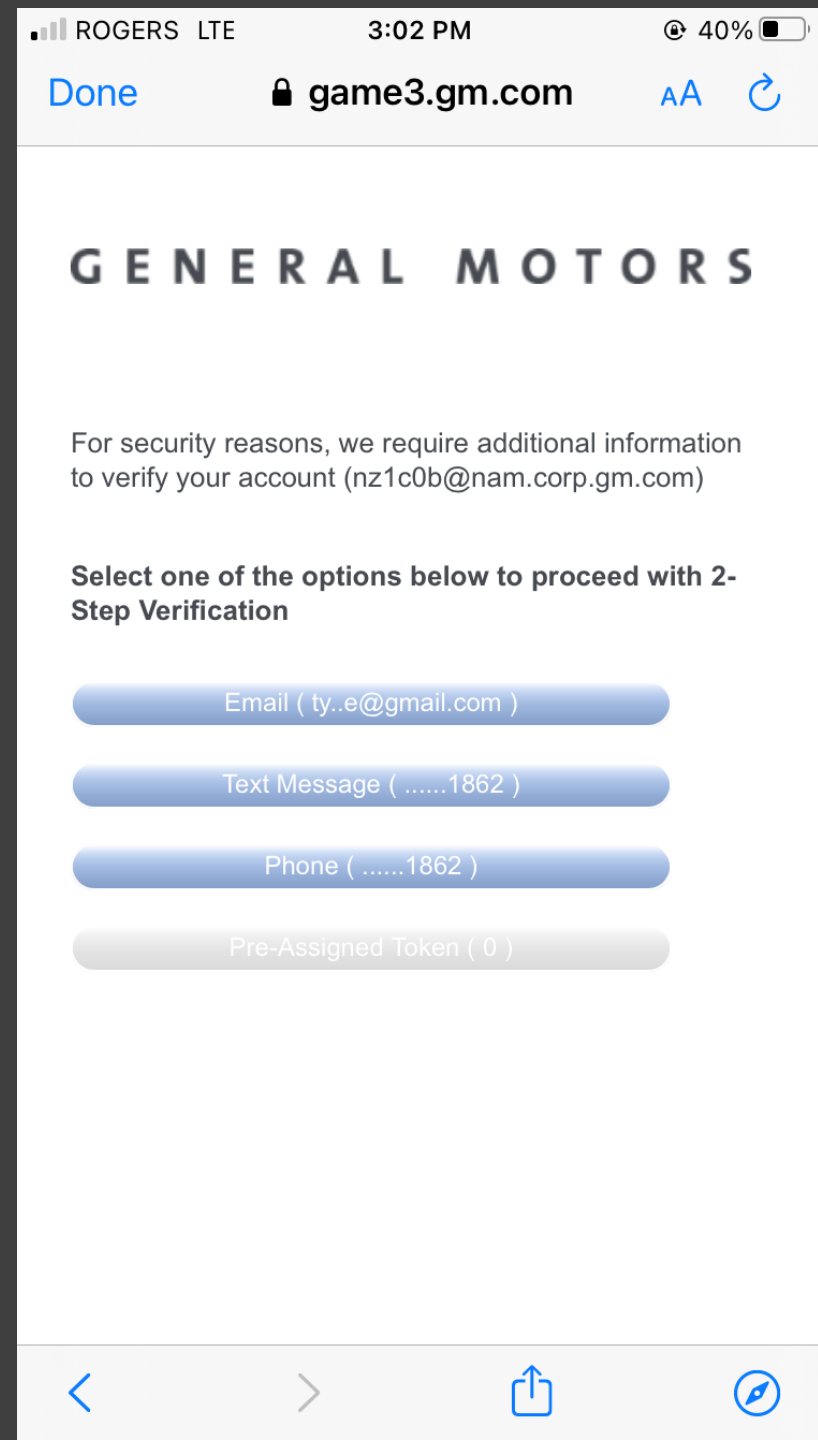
ROGERS LTE 3:02 PM 40%

Done game3.gm.com AA

GENERAL MOTORS

For security reasons, we require additional information to verify your account (nz1c0b@nam.corp.gm.com)

Select one of the options below to proceed with 2-Step Verification

Email ( ty..e@gmail.com )

Text Message ( ......1862 )

Phone ( ......1862 )

Pre-Assigned Token ( 0 )